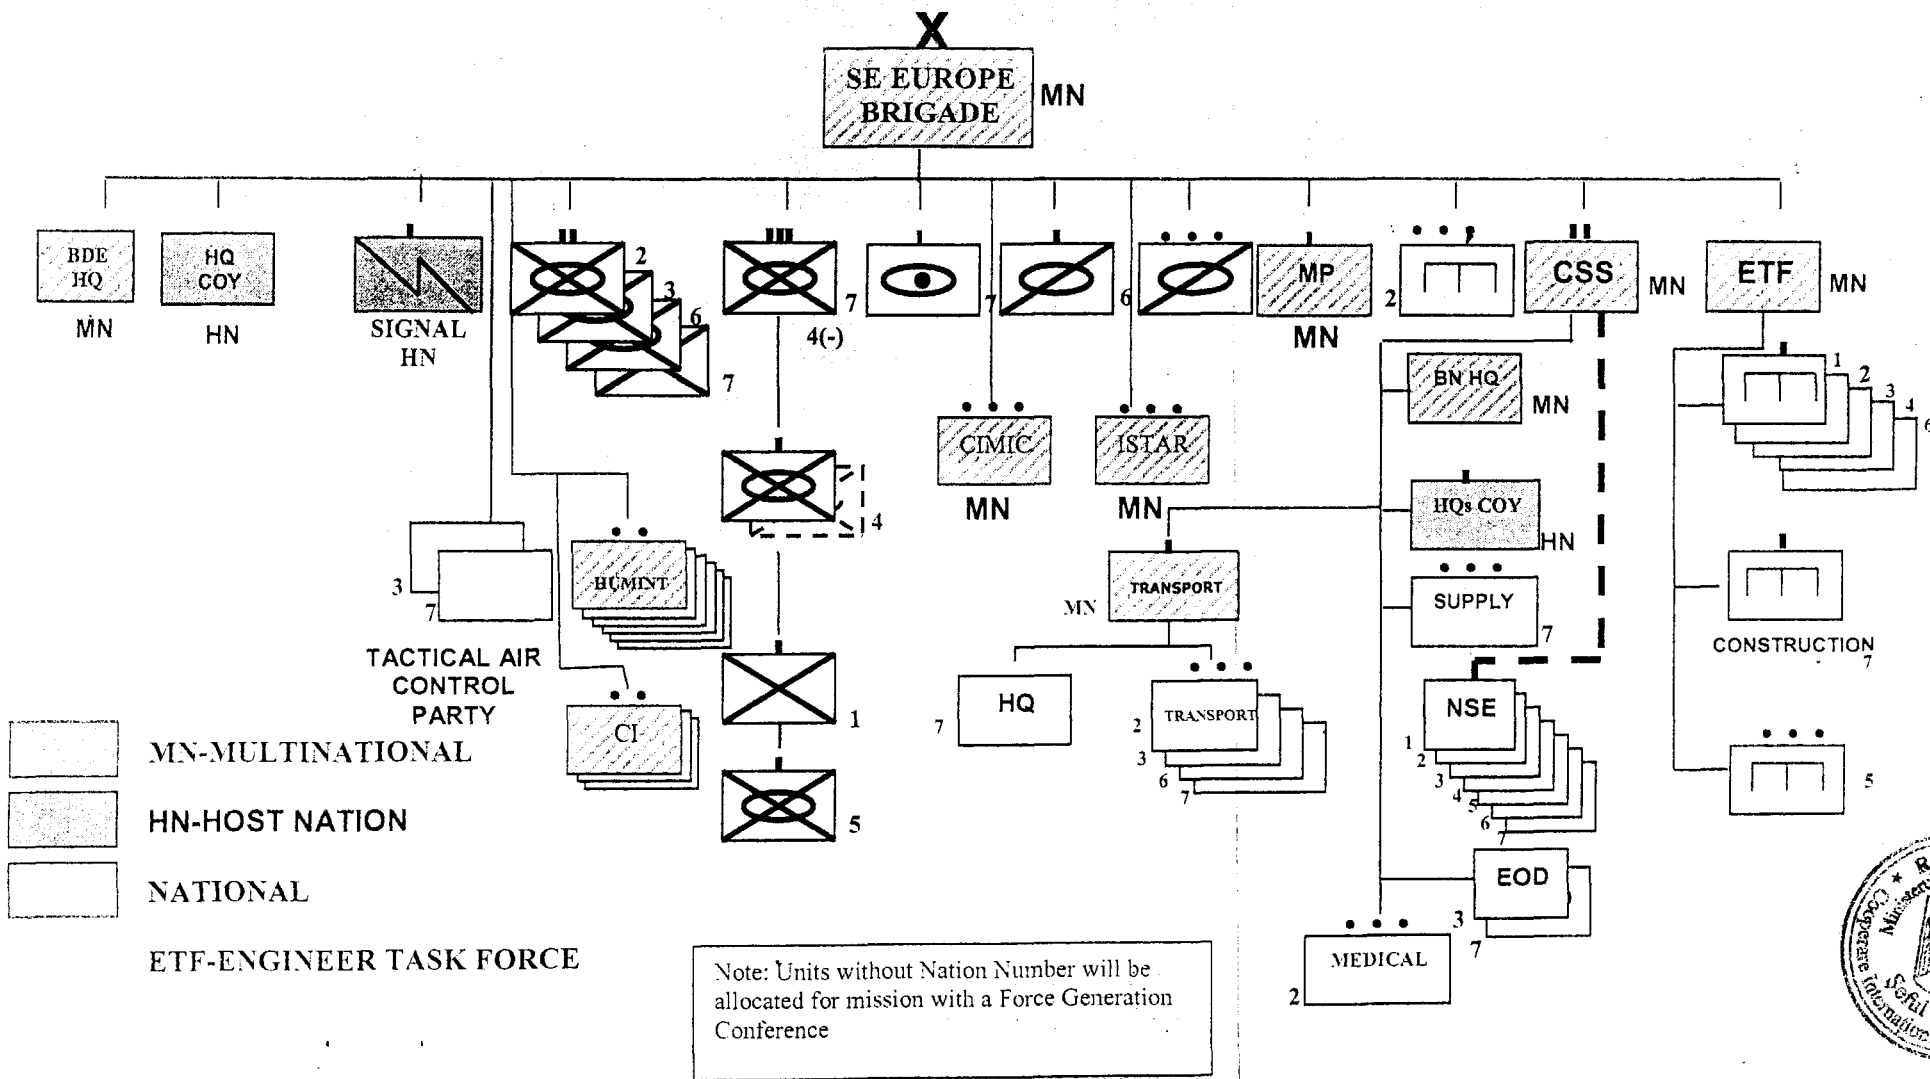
X
SE EUROPE BRIGADE MN

BDE HQ
MN

HQ COY
HN

SIGNAL
HN

2
3
6
7

III
7
4(-)

7

6

MP
MN

2

CSS MN

ETF MN

CIMIC
MN

ISTAR
MN

BN HQ MN

HQs COY HN

SUPPLY 7

1
2
3
4
6

CONSTRUCTION
7

5

4

3
7
TACTICAL AIR CONTROL PARTY

HUMINT

CI

1

5

MN
TRANSPORT

7 HQ

TRANSPORT
2
3
6
7

NSE
1
2
3
4
5
6
7

EOD
3
7

MEDICAL
2

MN-MULTINATIONAL
HN-HOST NATION
NATIONAL
ETF-ENGINEER TASK FORCE

Note: Units without Nation Number will be allocated for mission with a Force Generation Conference

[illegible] Ministe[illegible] Cooperare Internation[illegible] Sefu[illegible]